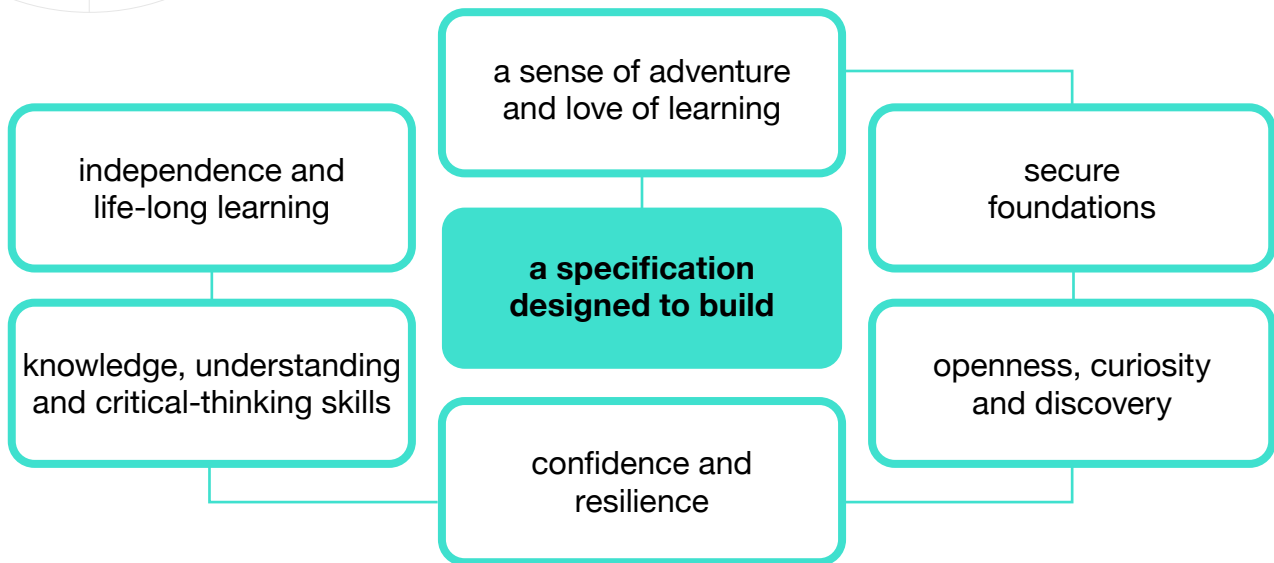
a sense of adventure and love of learning

independence and life-long learning

a specification designed to build

secure foundations

knowledge, understanding and critical-thinking skills

openness, curiosity and discovery

confidence and resilience